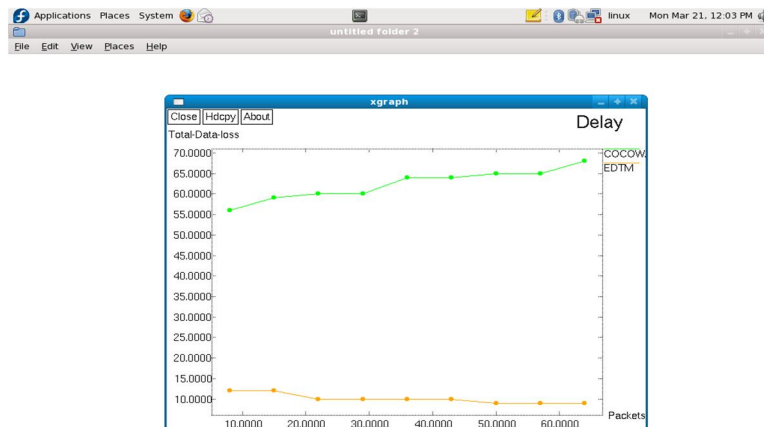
Applications Places System

linux Mon Mar 21, 12:03 PM

untitled folder 2

File Edit View Places Help

xgraph

Close Hdcpy About

Total-Data-loss

Delay

70.0000
65.0000
60.0000
55.0000
50.0000
45.0000
40.0000
35.0000
30.0000
25.0000
20.0000
15.0000
10.0000

COCOW
EDTM

Packets

10.0000 20.0000 30.0000 40.0000 50.0000 60.0000